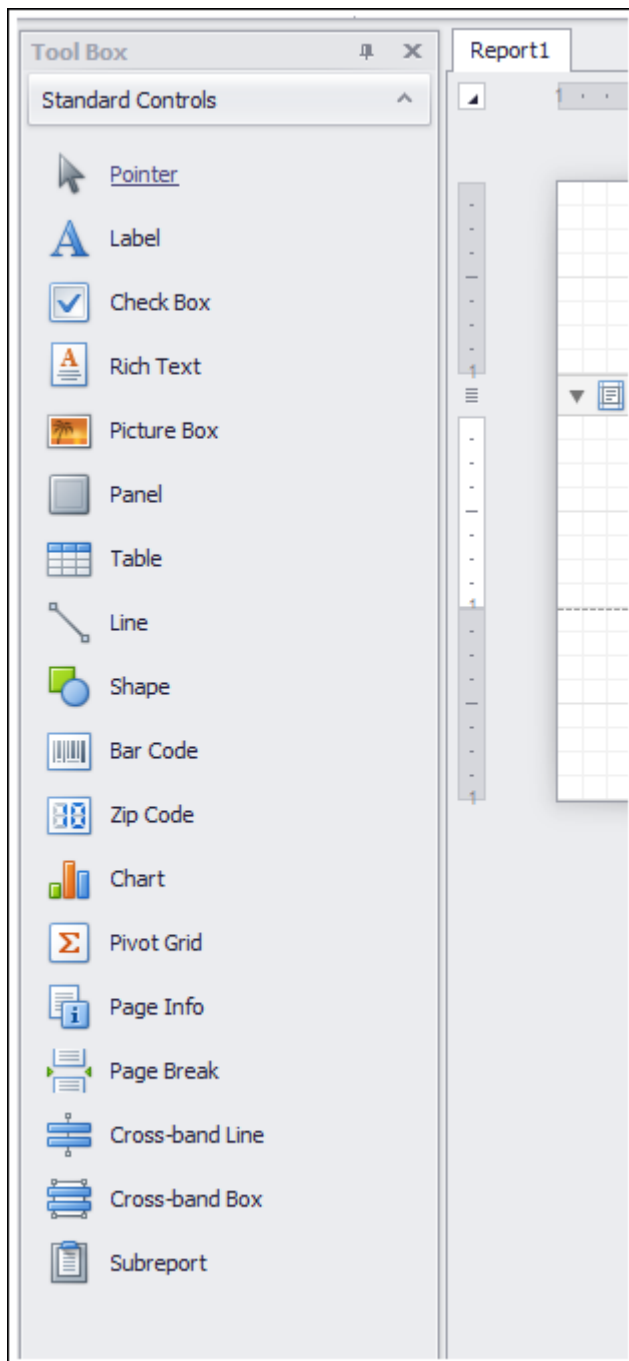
Tool Box

Standard Controls

Pointer

Label

Check Box

Rich Text

Picture Box

Panel

Table

Line

Shape

Bar Code

Zip Code

Chart

Pivot Grid

Page Info

Page Break

Cross-band Line

Cross-band Box

Subreport

Report1